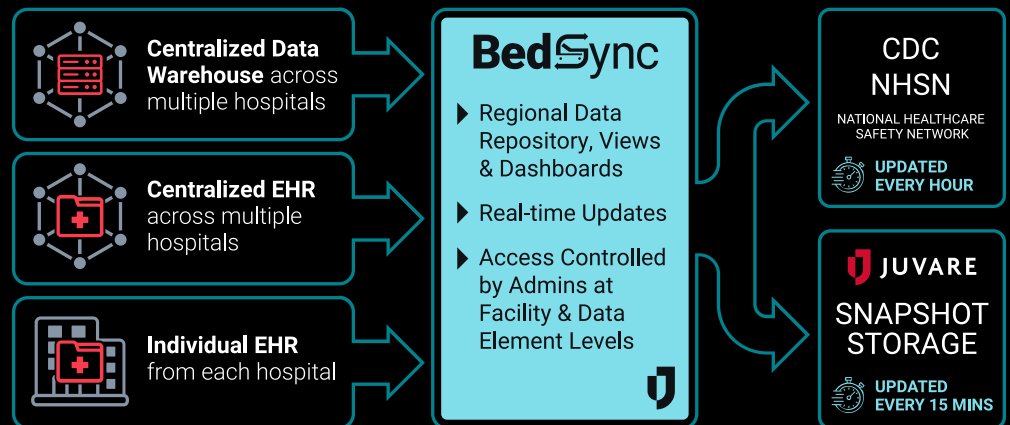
Centralized Data Warehouse across multiple hospitals

Centralized EHR across multiple hospitals

Individual EHR from each hospital

BedSync

Regional Data Repository, Views & Dashboards

Real-time Updates

Access Controlled by Admins at Facility & Data Element Levels

CDC NHSN

NATIONAL HEALTHCARE SAFETY NETWORK

UPDATED EVERY HOUR

JUVARE

SNAPSHOT STORAGE

UPDATED EVERY 15 MINS